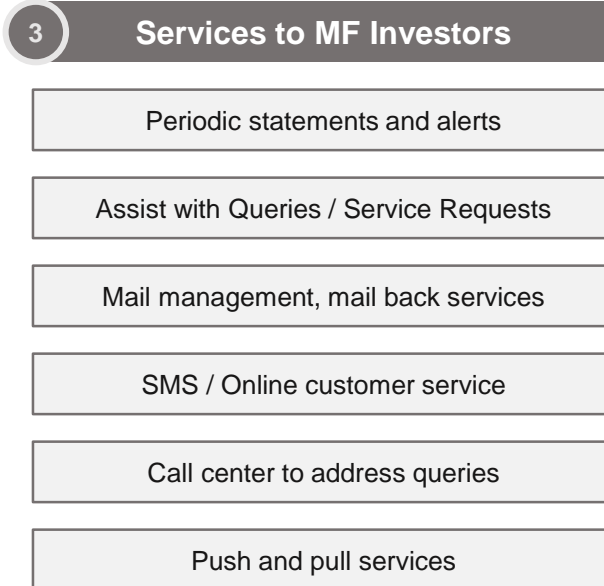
3

Services to MF Investors

Periodic statements and alerts

Assist with Queries / Service Requests

Mail management, mail back services

SMS / Online customer service

Call center to address queries

Push and pull services